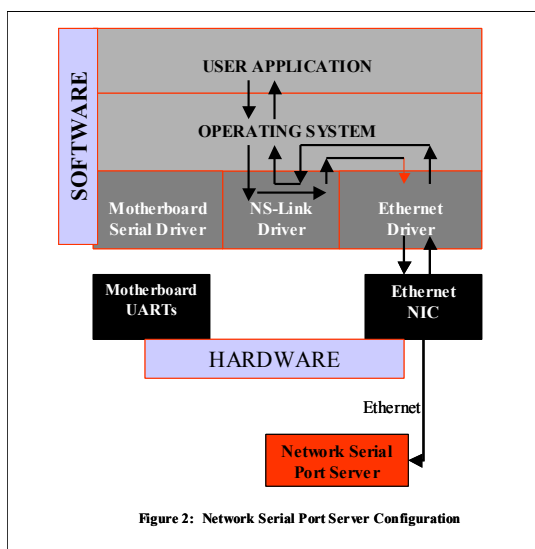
SOFTWARE

USER APPLICATION

OPERATING SYSTEM

Motherboard Serial Driver

NS-Link Driver

Ethernet Driver

Motherboard UARTs

Ethernet NIC

HARDWARE

Ethernet

Network Serial Port Server

Figure 2: Network Serial Port Server Configuration